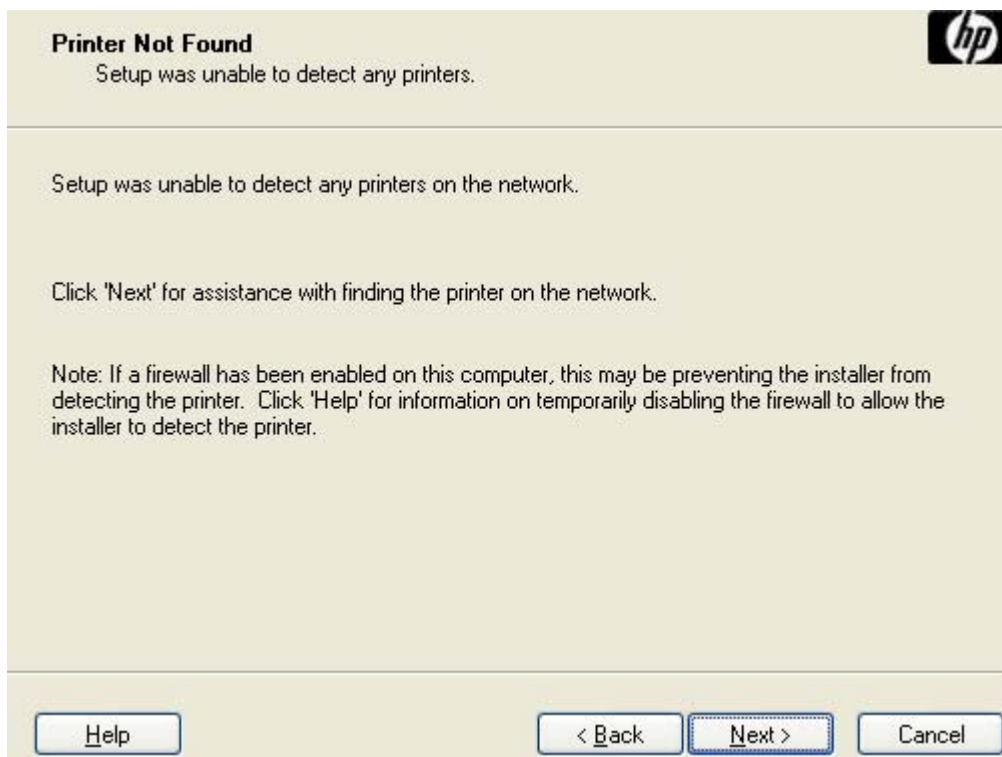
Printer Not Found
Setup was unable to detect any printers.

hp

Setup was unable to detect any printers on the network.

Click 'Next' for assistance with finding the printer on the network.

Note: If a firewall has been enabled on this computer, this may be preventing the installer from detecting the printer. Click 'Help' for information on temporarily disabling the firewall to allow the installer to detect the printer.

Help

< Back

Next >

Cancel